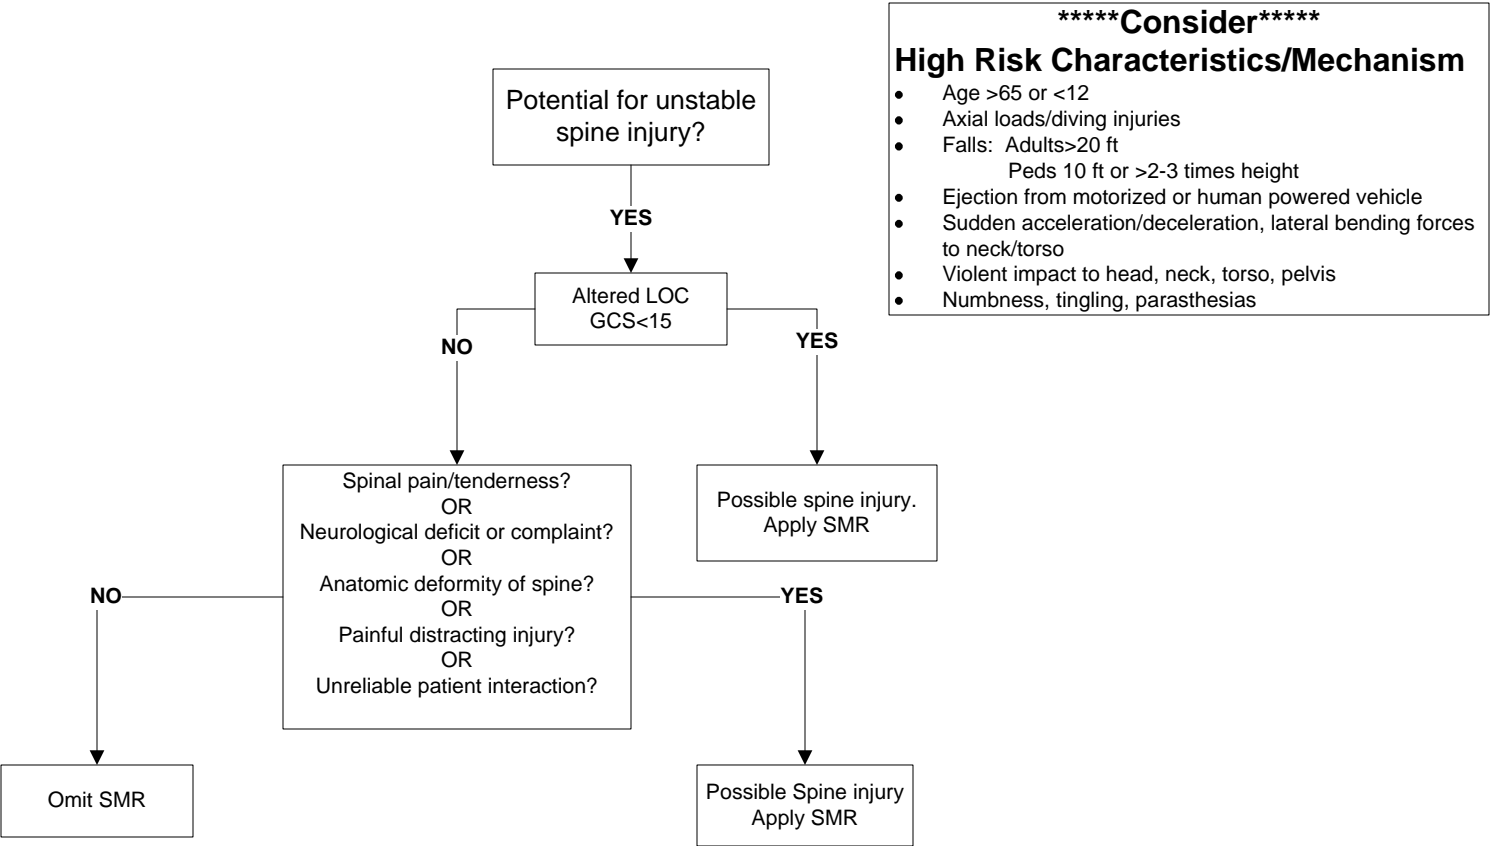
*****Consider*****
High Risk Characteristics/Mechanism
- Age >65 or <12
- Axial loads/diving injuries
- Falls: Adults>20 ft
  Peds 10 ft or >2-3 times height
- Ejection from motorized or human powered vehicle
- Sudden acceleration/deceleration, lateral bending forces to neck/torso
- Violent impact to head, neck, torso, pelvis
- Numbness, tingling, parasthesias

Potential for unstable spine injury?

YES

Altered LOC
GCS<15

NO

YES

Possible spine injury.
Apply SMR

Spinal pain/tenderness?
OR
Neurological deficit or complaint?
OR
Anatomic deformity of spine?
OR
Painful distracting injury?
OR
Unreliable patient interaction?

NO

YES

Omit SMR

Possible Spine injury
Apply SMR